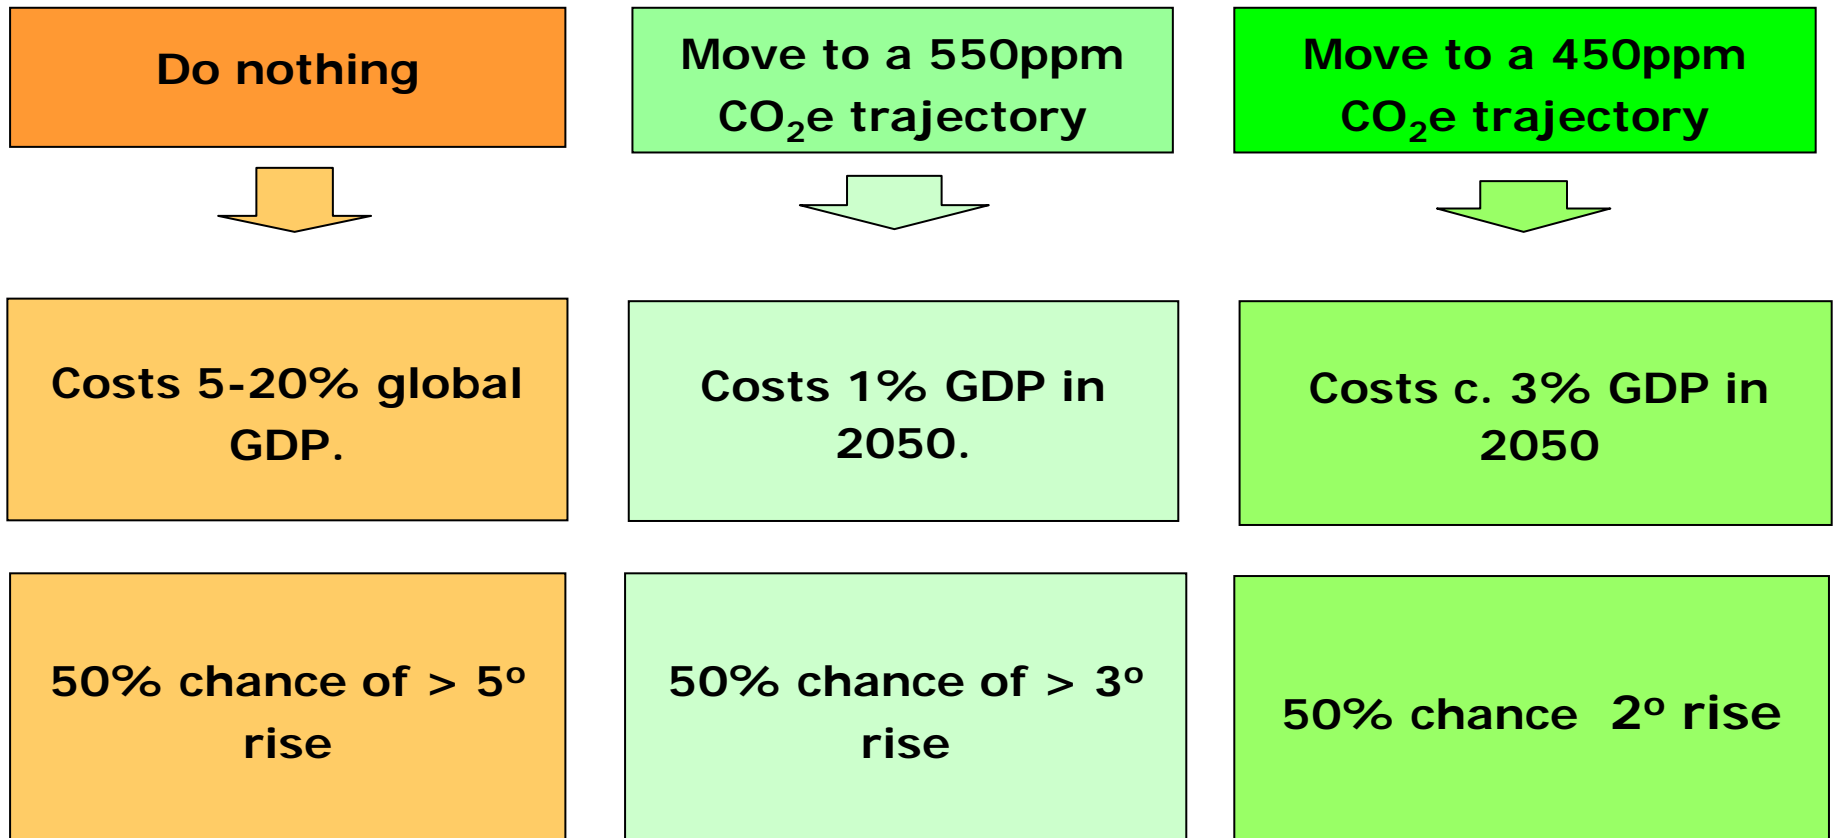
Do nothing

Costs 5-20% global GDP.

50% chance of > 5º rise

Move to a 550ppm $CO_2$e trajectory

Costs 1% GDP in 2050.

50% chance of > 3º rise

Move to a 450ppm $CO_2$e trajectory

Costs c. 3% GDP in 2050

50% chance 2º rise